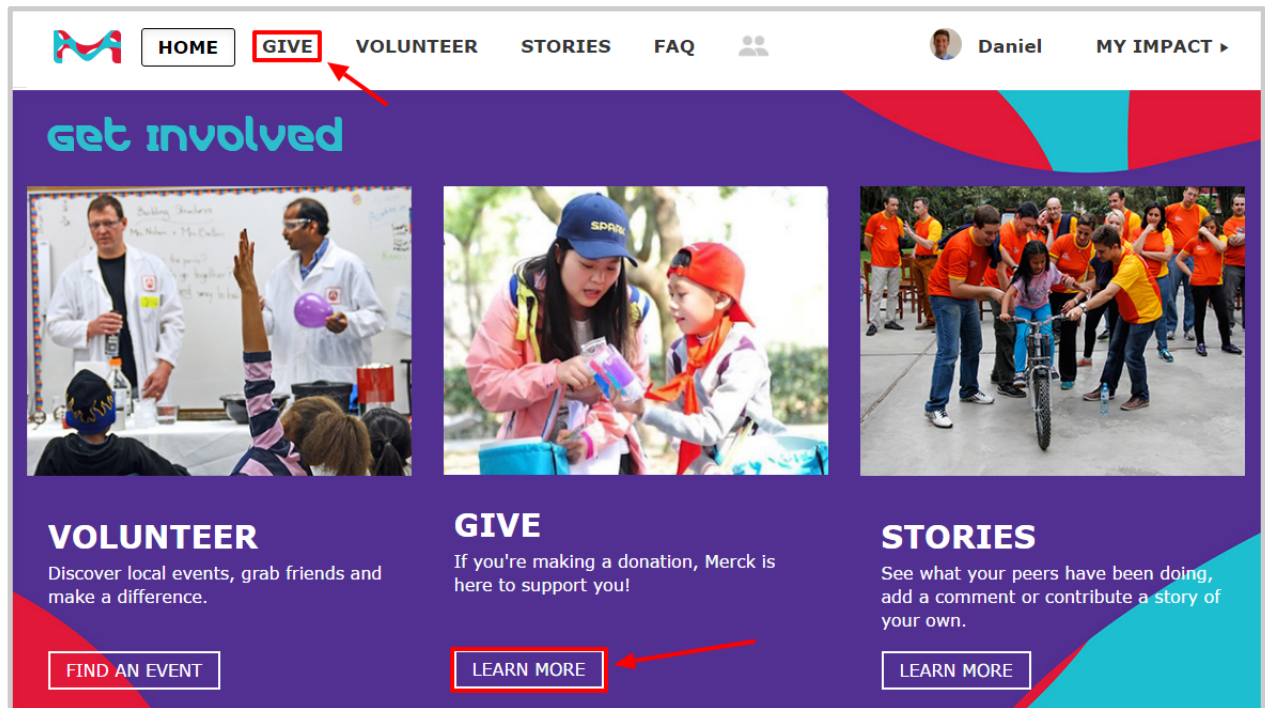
HOME GIVE VOLUNTEER STORIES FAQ

Daniel MY IMPACT ▸

Get involved

VOLUNTEER
Discover local events, grab friends and make a difference.

FIND AN EVENT

GIVE
If you're making a donation, Merck is here to support you!

LEARN MORE

STORIES
See what your peers have been doing, add a comment or contribute a story of your own.

LEARN MORE